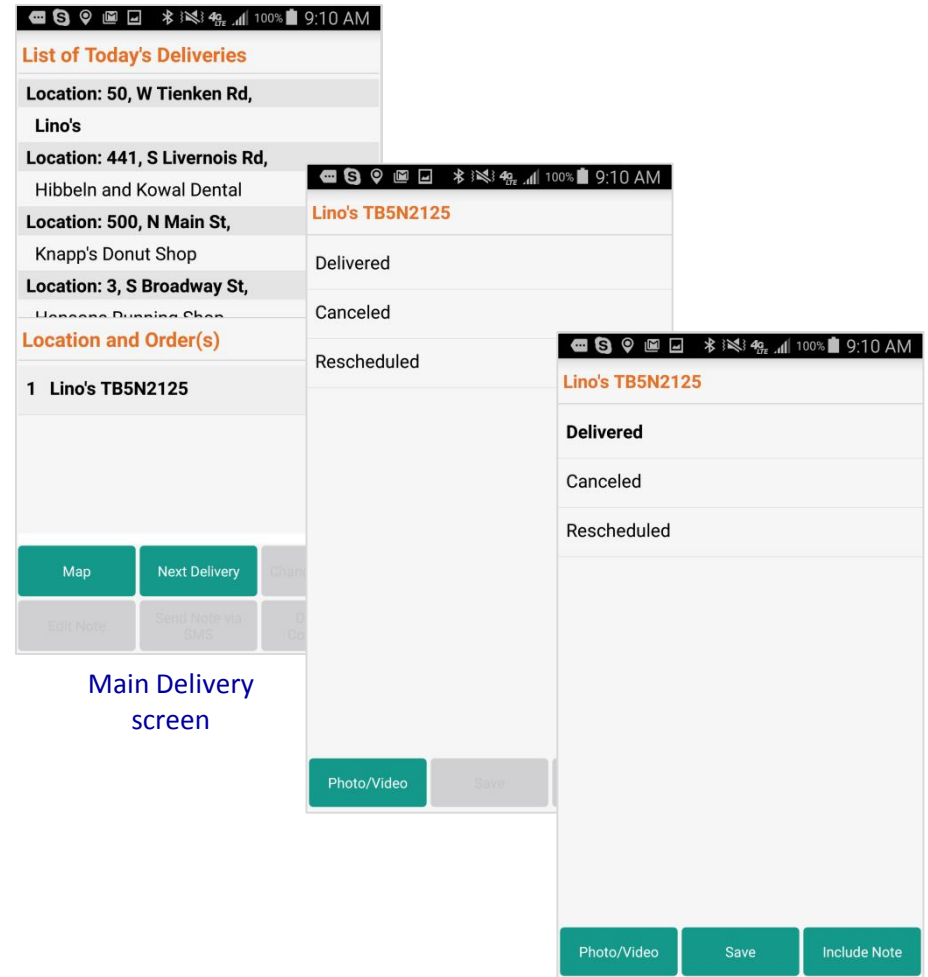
100% 9:10 AM
List of Today's Deliveries
Location: 50, W Tienken Rd,
Lino's
Location: 441, S Livernois Rd,
Hibbeln and Kowal Dental
Location: 500, N Main St,
Knapp's Donut Shop
Location: 3, S Broadway St,
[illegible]
Location and Order(s)
1 Lino's TB5N2125
Map
Next Delivery
Chan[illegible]
Edit Note
Send Note via SMS
D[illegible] Co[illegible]

Main Delivery screen

100% 9:10 AM
Lino's TB5N2125
Delivered
Canceled
Rescheduled
Photo/Video
Save

100% 9:10 AM
Lino's TB5N2125
Delivered
Canceled
Rescheduled
Photo/Video
Save
Include Note